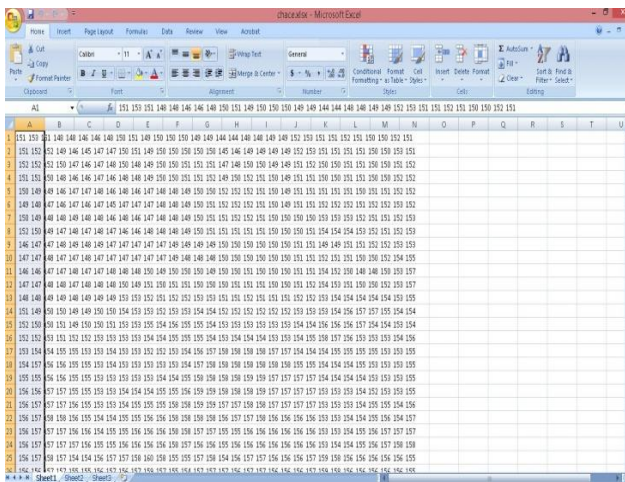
chace.xlsx - Microsoft Excel

Home Insert Page Layout Formulas Data Review View Acrobat

Cut
Copy
Format Painter
Clipboard
Calibri 11
Font
Wrap Text
Merge & Center
Alignment
General
Number
Conditional Formatting
Format as Table
Cell Styles
Styles
Insert Delete Format
Cells
AutoSum
Fill
Clear
Sort & Filter
Find & Select
Editing

A1 fx 151 153 151 140 148 146 146 148 150 151 149 150 150 149 149 144 144 140 148 149 152 153 151 151 152 151 150 150 152 151

| | A | B | C | D | E | F | G | H | I | J | K | L | M | N | O | P | Q | R | S | T | U |
|---|---|---|---|---|---|---|---|---|---|---|---|---|---|---|---|---|---|---|---|---|---|
| 1 | 151 153 151 140 148 146 146 148 150 151 149 150 150 149 149 144 144 140 148 149 152 153 151 151 152 151 150 150 152 151 | | | | | | | | | | | | | | | | | | | | |
| 2 | 151 152 152 149 146 145 147 147 150 151 149 150 150 150 150 145 146 149 149 149 152 153 151 151 151 151 150 150 153 151 | | | | | | | | | | | | | | | | | | | | |
| 3 | 152 152 152 150 147 146 147 148 150 148 149 150 150 151 151 151 147 146 150 149 149 151 152 150 150 151 151 150 150 152 | | | | | | | | | | | | | | | | | | | | |
| 4 | 151 151 150 148 146 146 147 146 148 150 150 151 151 152 149 150 152 151 150 149 151 151 150 150 151 151 150 150 152 152 | | | | | | | | | | | | | | | | | | | | |
| 5 | 150 149 149 146 147 147 148 146 146 146 147 148 149 150 150 152 152 152 151 150 149 151 151 151 151 151 150 150 151 152 | | | | | | | | | | | | | | | | | | | | |
| 6 | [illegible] | | | | | | | | | | | | | | | | | | | | |
| 7 | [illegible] | | | | | | | | | | | | | | | | | | | | |